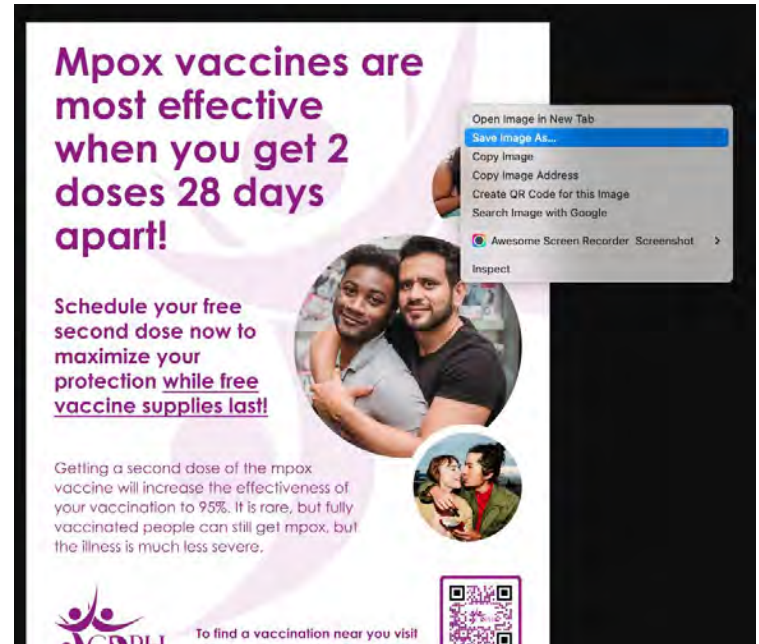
Mpox vaccines are most effective when you get 2 doses 28 days apart!

Schedule your free second dose now to maximize your protection while free vaccine supplies last!

Getting a second dose of the mpox vaccine will increase the effectiveness of your vaccination to 95%. It is rare, but fully vaccinated people can still get mpox, but the illness is much less severe.

Open Image in New Tab
Save Image As...
Copy Image
Copy Image Address
Create QR Code for this Image
Search Image with Google
Awesome Screen Recorder Screenshot
Inspect

CDPH

To find a vaccination near you visit